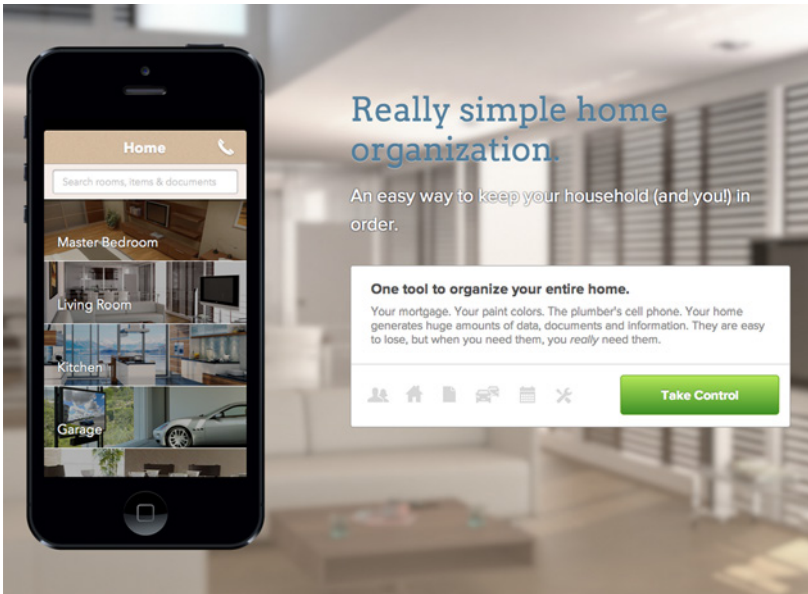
Home

Search rooms, items & documents

Master Bedroom

Living Room

Kitchen

Garage

Really simple home organization.

An easy way to keep your household (and you!) in order.

One tool to organize your entire home.

Your mortgage. Your paint colors. The plumber's cell phone. Your home generates huge amounts of data, documents and information. They are easy to lose, but when you need them, you *really* need them.

Take Control